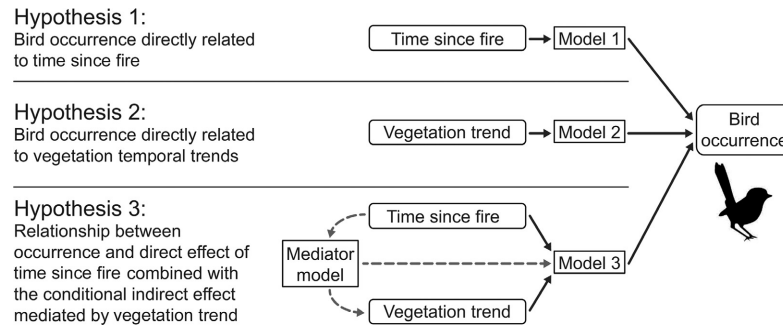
Hypothesis 1:
Bird occurrence directly related to time since fire

Time since fire
Model 1

Hypothesis 2:
Bird occurrence directly related to vegetation temporal trends

Vegetation trend
Model 2

Bird occurrence

Hypothesis 3:
Relationship between occurrence and direct effect of time since fire combined with the conditional indirect effect mediated by vegetation trend

Time since fire
Mediator model
Model 3
Vegetation trend